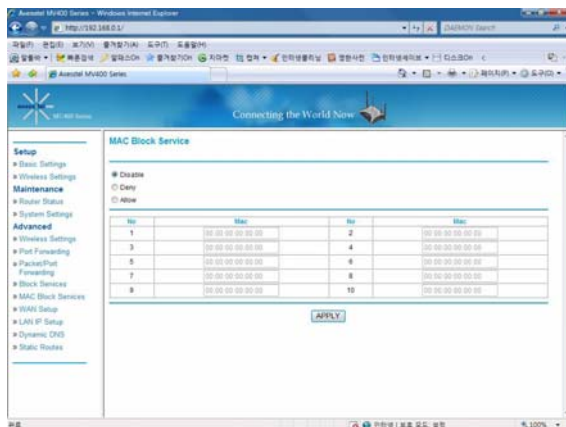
Axesstel MV400 Series - Windows Internet Explorer

http://192.168.0.1/

DAEMON Search

파일(F) 편집(E) 보기(V) 즐겨찾기(A) 도구(T) 도움말(H)

Axesstel MV400 Series

Connecting the World Now

Setup
» Basic Settings
» Wireless Settings
Maintenance
» Router Status
» System Settings
Advanced
» Wireless Settings
» Port Forwarding
» Packet/Port Forwarding
» Block Services
» MAC Block Services
» WAN Setup
» LAN IP Setup
» Dynamic DNS
» Static Routes

MAC Block Service

Disable
Deny
Allow

| No | Mac | No | Mac |
|---|---|---|---|
| 1 | 00 00 00 00 00 00 | 2 | 00 00 00 00 00 00 |
| 3 | 00 00 00 00 00 00 | 4 | 00 00 00 00 00 00 |
| 5 | 00 00 00 00 00 00 | 6 | 00 00 00 00 00 00 |
| 7 | 00 00 00 00 00 00 | 8 | 00 00 00 00 00 00 |
| 9 | 00 00 00 00 00 00 | 10 | 00 00 00 00 00 00 |

APPLY

100%